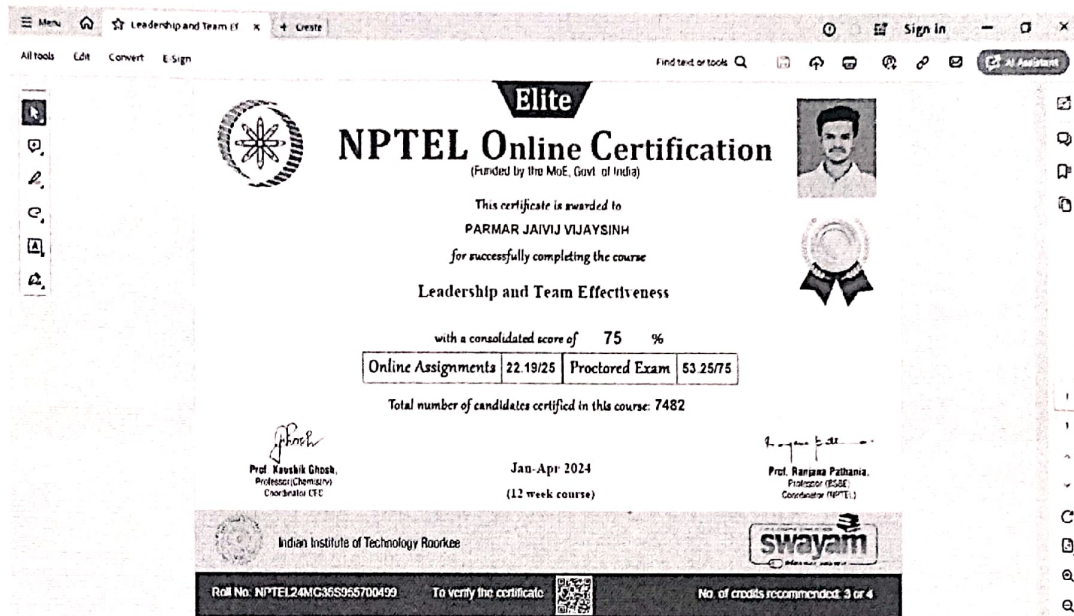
☰ Menu Leadership and Team Ef × + Create Sign in

All tools Edit Convert E-Sign Find text or tools AI Assistant

Elite

NPTEL Online Certification
(Funded by the MoE, Govt. of India)

This certificate is awarded to
PARMAR JAIVIJ VIJAYSINH
for successfully completing the course

Leadership and Team Effectiveness

with a consolidated score of 75 %

| Online Assignments | 22.19/25 | Proctored Exam | 53.25/75 |
|---|---|---|---|

Total number of candidates certified in this course: 7482

Prof. Kaushik Ghosh,
Professor(Chemistry)
Coordinator CEC

Jan-Apr 2024
(12 week course)

Prof. Ranjana Pathania,
Professor (BSBE)
Coordinator (NPTEL)

Indian Institute of Technology Roorkee

swayam

Roll No: NPTEL24MG35S955700499 To verify the certificate No. of credits recommended: 3 or 4